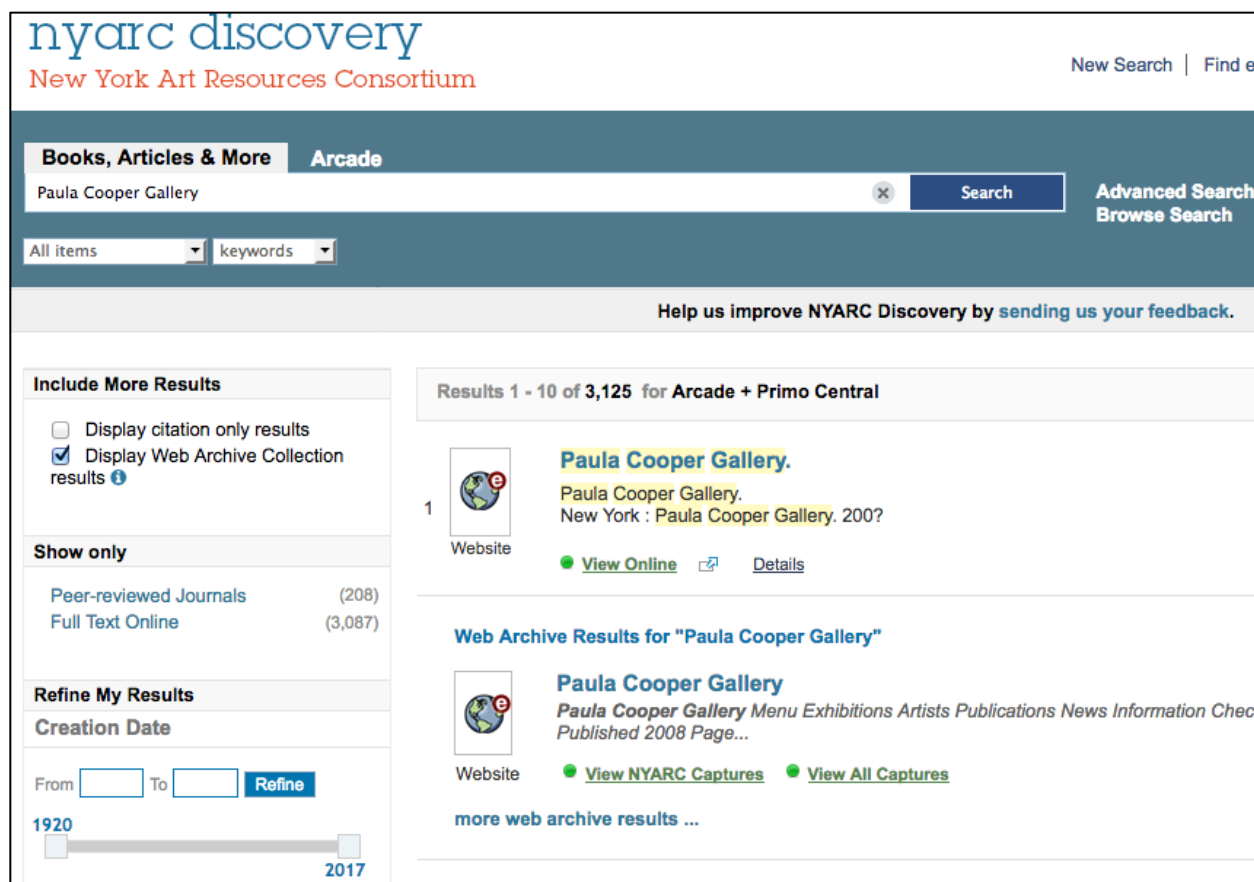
nyarc discovery
New York Art Resources Consortium

New Search | Find e

Books, Articles & More
Arcade

Paula Cooper Gallery

Search

Advanced Search
Browse Search

All items
keywords

Help us improve NYARC Discovery by sending us your feedback.

Include More Results

Display citation only results
Display Web Archive Collection results

Show only

Peer-reviewed Journals (208)
Full Text Online (3,087)

Refine My Results

Creation Date

From To Refine

1920

2017

Results 1 - 10 of 3,125 for Arcade + Primo Central

1

Website

Paula Cooper Gallery.

Paula Cooper Gallery.
New York : Paula Cooper Gallery. 200?

View Online
Details

Web Archive Results for "Paula Cooper Gallery"

Website

Paula Cooper Gallery

*Paula Cooper Gallery* Menu Exhibitions Artists Publications News Information Chec
Published 2008 Page...

View NYARC Captures
View All Captures

more web archive results ...